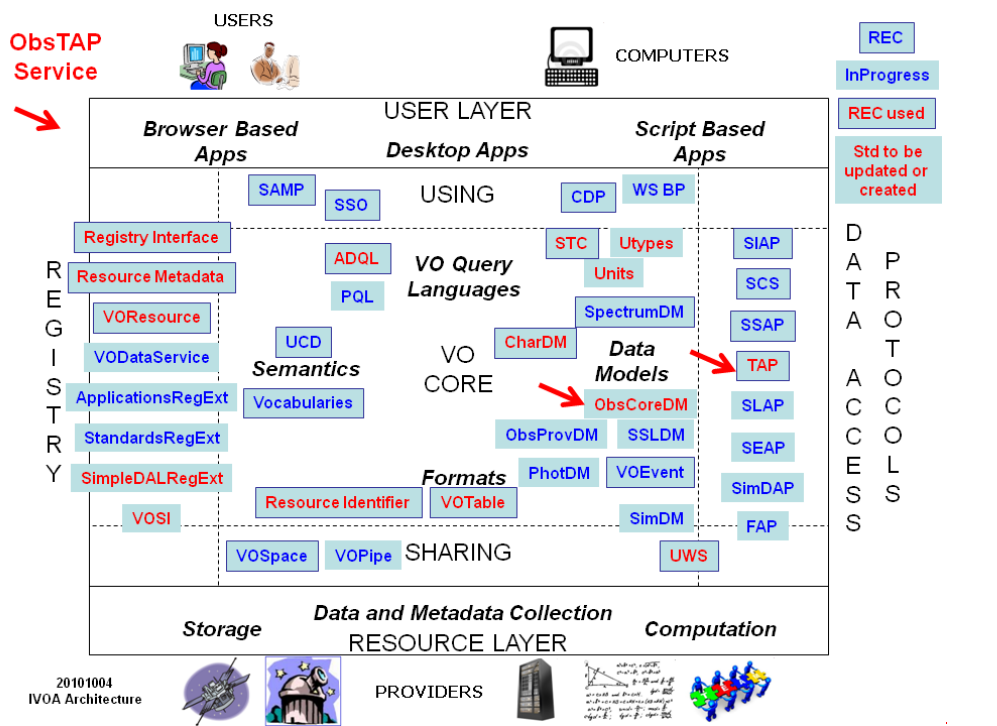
ObsTAP Service

USERS

COMPUTERS

REC

InProgress

REC used

Std to be updated or created

USER LAYER

Browser Based Apps

Desktop Apps

Script Based Apps

SAMP

SSO

USING

CDP

WS BP

Registry Interface

Resource Metadata

VOResource

VODataService

ApplicationsRegExt

StandardsRegExt

SimpleDALRegExt

VOSI

REGISTRY

ADQL

PQL

VO Query Languages

STC

Utypes

Units

SpectrumDM

CharDM

UCD

Semantics

Vocabularies

VO CORE

Data Models

ObsCoreDM

ObsProvDM

SSLDM

PhotDM

VOEvent

SimDM

Formats

Resource Identifier

VOTable

SIAP

SCS

SSAP

TAP

SLAP

SEAP

SimDAP

FAP

DATA ACCESS PROTOCOLS

VOSpace

VOPipe

SHARING

UWS

Data and Metadata Collection

Storage

RESOURCE LAYER

Computation

20101004
IVOA Architecture

PROVIDERS